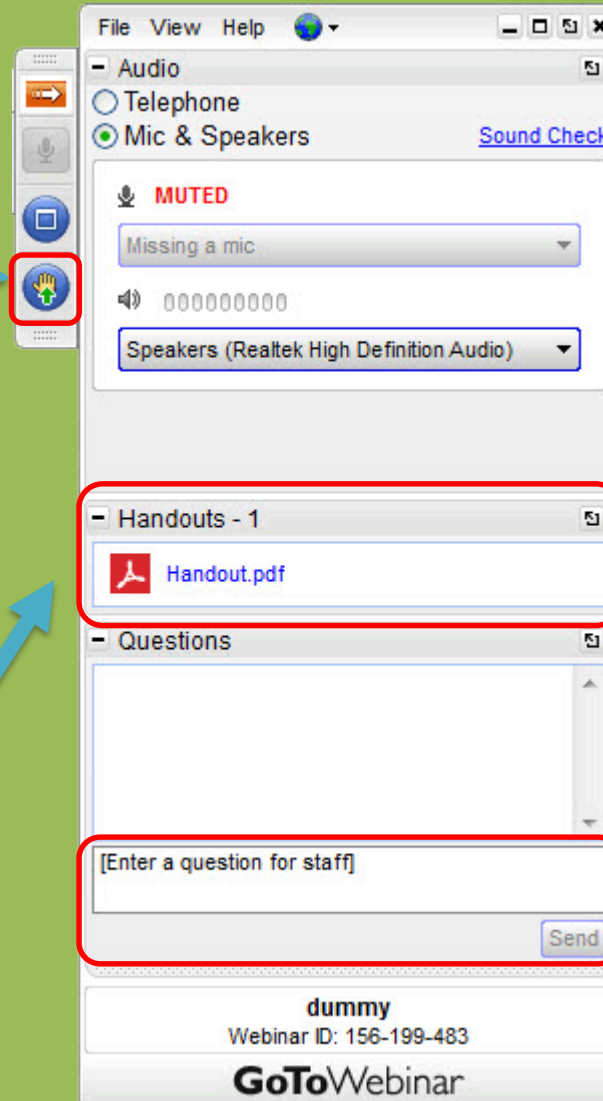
File View Help

Audio

Telephone

Mic & Speakers

Sound Check

MUTED

Missing a mic

000000000

Speakers (Realtek High Definition Audio)

Handouts - 1

Handout.pdf

Questions

[Enter a question for staff]

Send

dummy

Webinar ID: 156-199-483

GoToWebinar